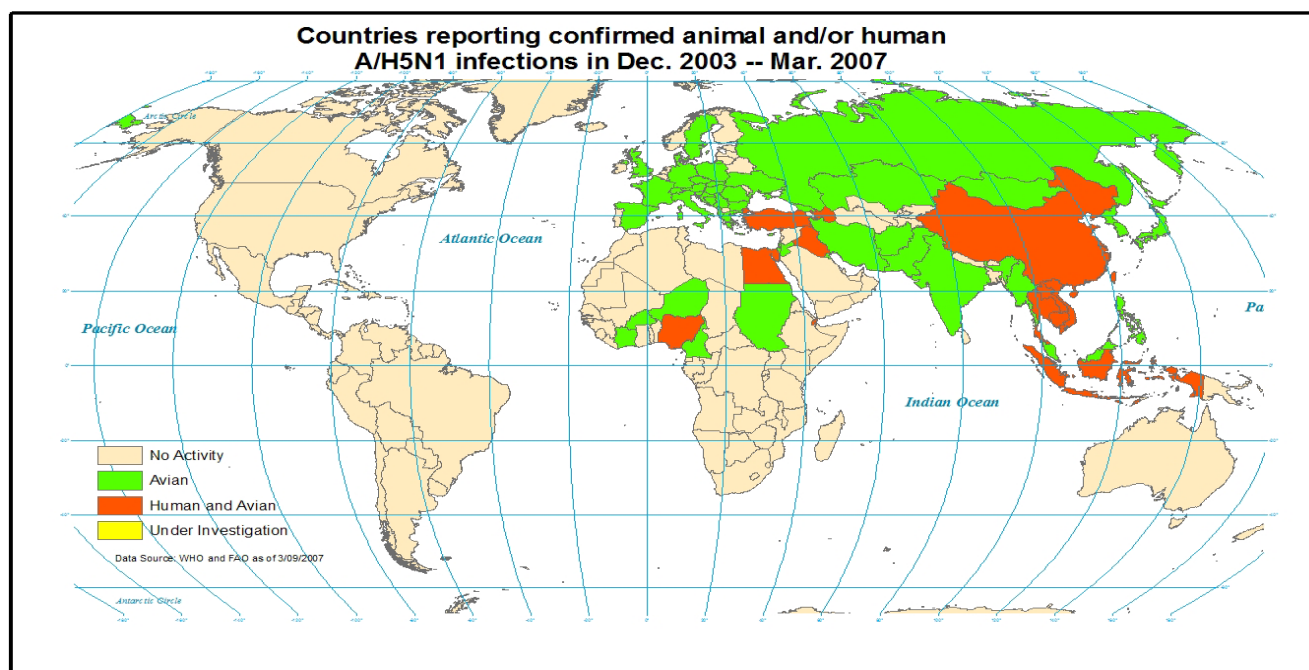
Countries reporting confirmed animal and/or human A/H5N1 infections in Dec. 2003 -- Mar. 2007

Arctic Circle

Atlantic Ocean

Pacific Ocean

Pa

Indian Ocean

No Activity
Avian
Human and Avian
Under Investigation

Data Source: WHO and FAO as of 3/09/2007

Antarctic Circle